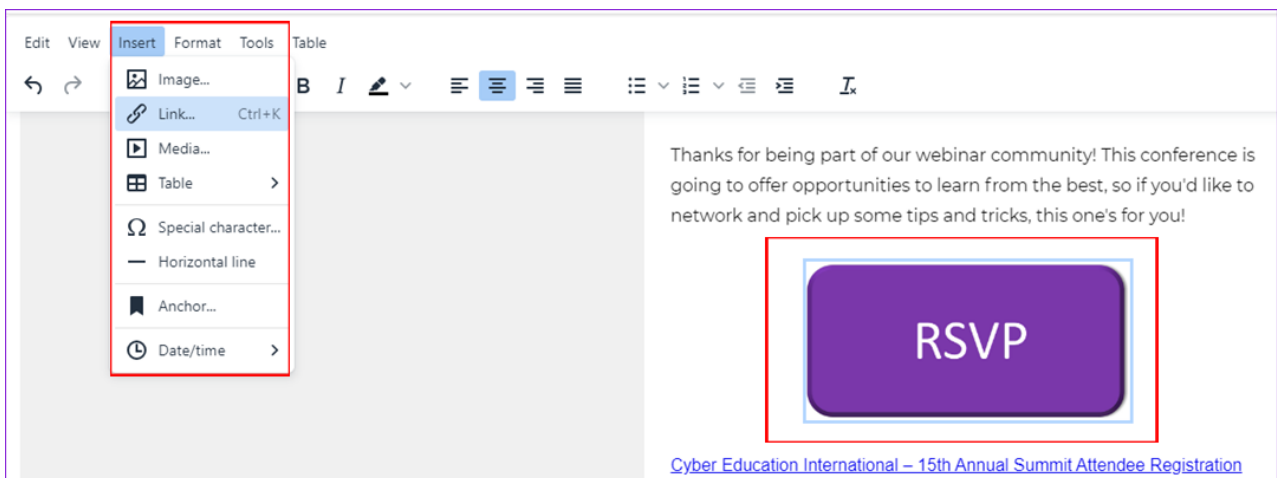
Edit View Insert Format Tools Table

Image...
Link... Ctrl+K
Media...
Table
Special character...
Horizontal line
Anchor...
Date/time

B I

Thanks for being part of our webinar community! This conference is going to offer opportunities to learn from the best, so if you'd like to network and pick up some tips and tricks, this one's for you!

RSVP

Cyber Education International – 15th Annual Summit Attendee Registration